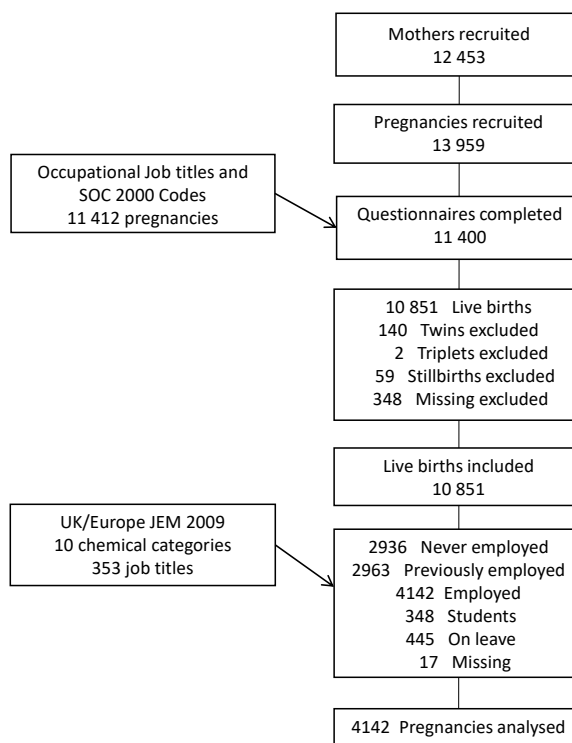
Mothers recruited
12 453

Pregnancies recruited
13 959

Occupational Job titles and SOC 2000 Codes
11 412 pregnancies

Questionnaires completed
11 400

10 851 Live births
140 Twins excluded
2 Triplets excluded
59 Stillbirths excluded
348 Missing excluded

Live births included
10 851

UK/Europe JEM 2009
10 chemical categories
353 job titles

2936 Never employed
2963 Previously employed
4142 Employed
348 Students
445 On leave
17 Missing

4142 Pregnancies analysed